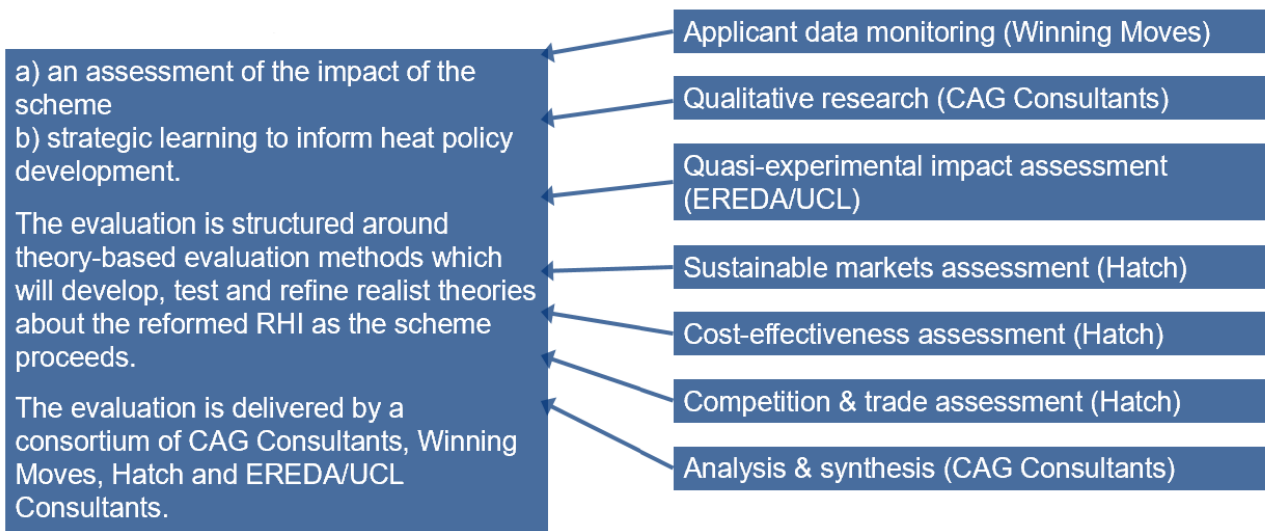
a) an assessment of the impact of the scheme
b) strategic learning to inform heat policy development.

The evaluation is structured around theory-based evaluation methods which will develop, test and refine realist theories about the reformed RHI as the scheme proceeds.

The evaluation is delivered by a consortium of CAG Consultants, Winning Moves, Hatch and EREDA/UCL Consultants.

Applicant data monitoring (Winning Moves)

Qualitative research (CAG Consultants)

Quasi-experimental impact assessment (EREDA/UCL)

Sustainable markets assessment (Hatch)

Cost-effectiveness assessment (Hatch)

Competition & trade assessment (Hatch)

Analysis & synthesis (CAG Consultants)